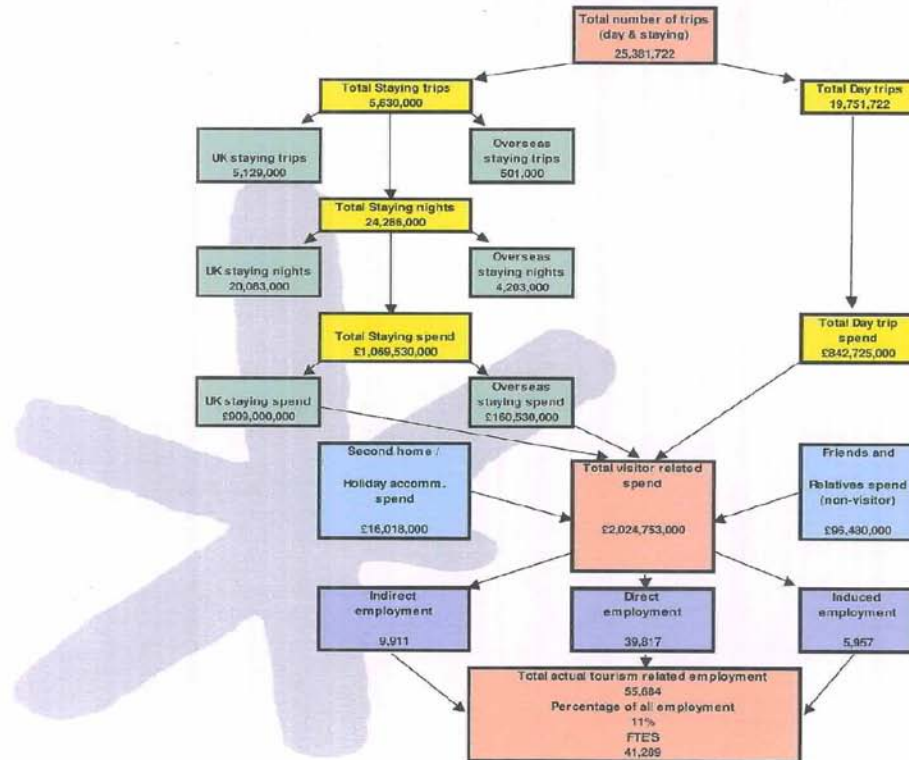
Total number of trips (day & staying) 25,381,722

Total Staying trips 5,630,000

Total Day trips 19,751,722

UK staying trips 5,129,000

Overseas staying trips 501,000

Total Staying nights 24,286,000

UK staying nights 20,063,000

Overseas staying nights 4,203,000

Total Staying spend £1,069,530,000

Total Day trip spend £842,725,000

UK staying spend £909,000,000

Overseas staying spend £160,530,000

Second home / Holiday accomm. spend £16,018,000

Total visitor related spend £2,024,753,000

Friends and Relatives spend (non-visitor) £96,480,000

Indirect employment 9,911

Direct employment 39,817

Induced employment 5,957

Total actual tourism related employment 55,684
Percentage of all employment 11%
FTE'S 41,289